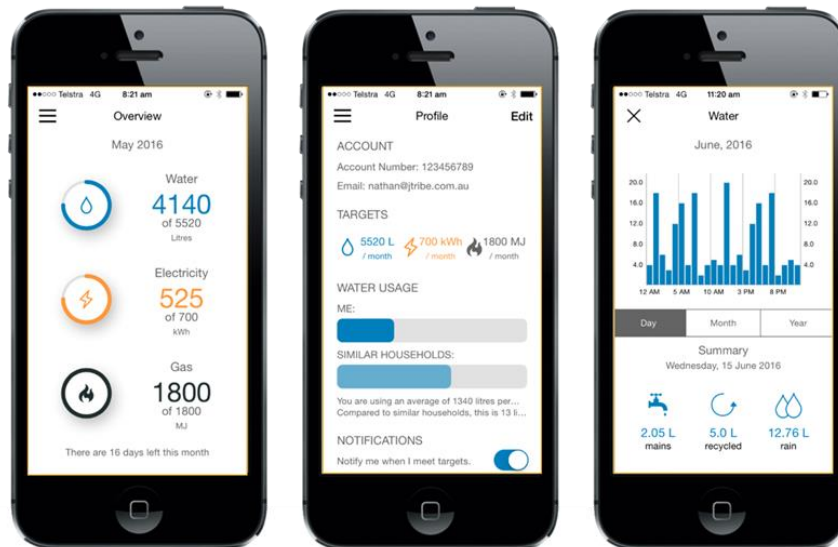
Telstra 4G 8:21 am

Overview

May 2016

Water
4140
of 5520
Litres

Electricity
525
of 700
kWh

Gas
1800
of 1800
MJ

There are 16 days left this month

Telstra 4G 8:21 am

Profile
Edit

ACCOUNT
Account Number: 123456789
Email: nathan@jtribe.com.au

TARGETS
5520 L / month
700 kWh / month
1800 MJ / month

WATER USAGE
ME:
SIMILAR HOUSEHOLDS:
You are using an average of 1340 litres per...
Compared to similar households, this is 13 li...

NOTIFICATIONS
Notify me when I meet targets.

Telstra 4G 11:20 am

Water

June, 2016

20.0
16.0
12.0
8.0
4.0

20.0
16.0
12.0
8.0
4.0

12 AM 5 AM 10 AM 3 PM 8 PM

Day
Month
Year

Summary
Wednesday, 15 June 2016

2.05 L
mains

5.0 L
recycled

12.76 L
rain